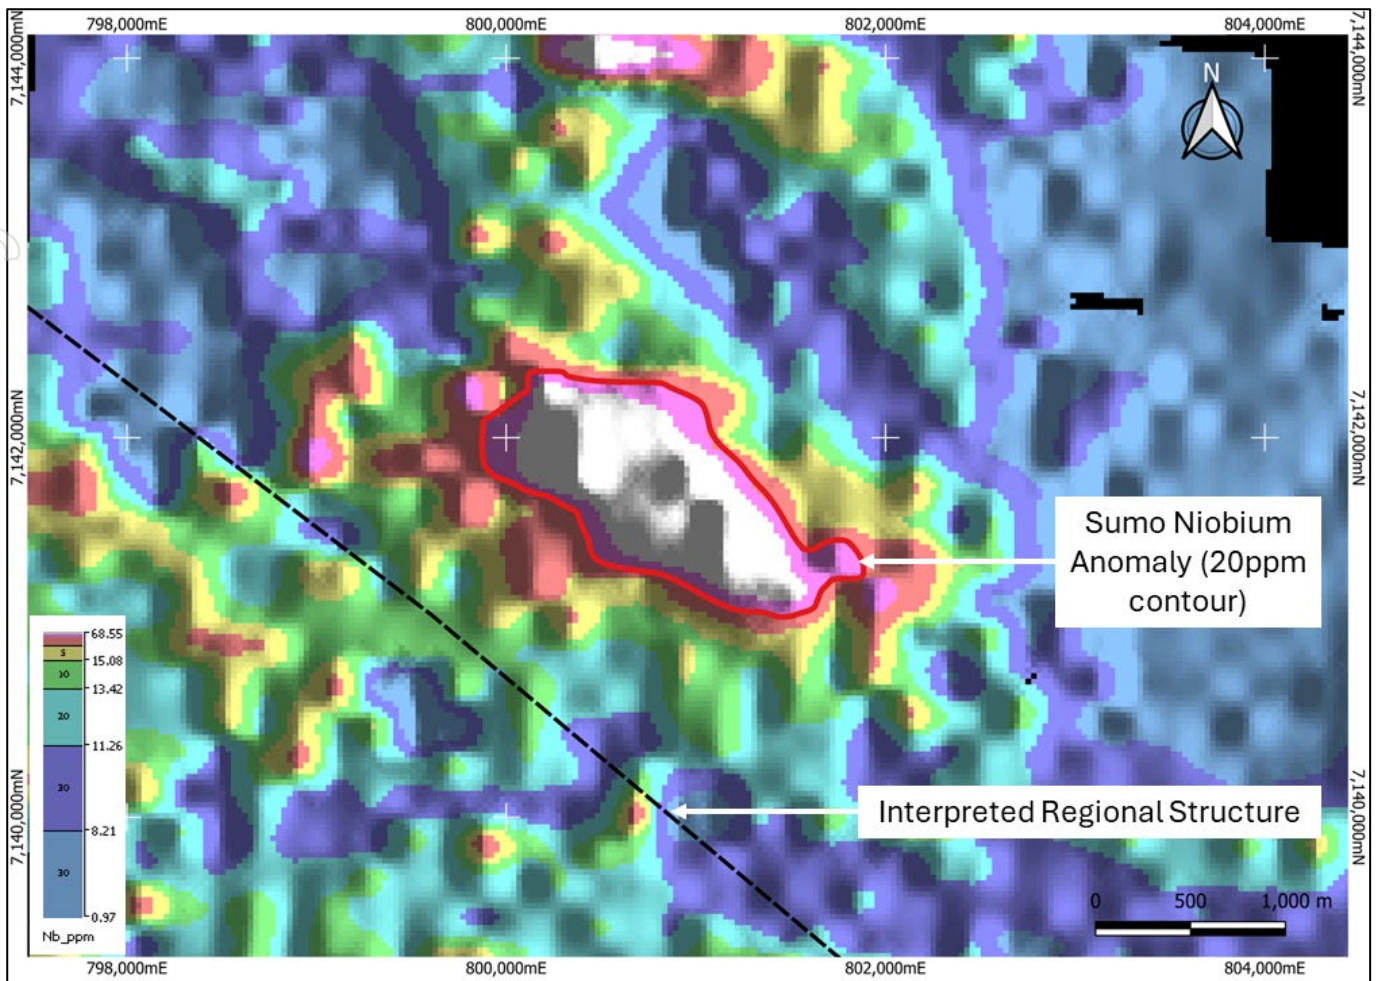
798,000mE
800,000mE
802,000mE
804,000mE

7,144,000mN
7,142,000mN
7,140,000mN

7,144,000mN
7,142,000mN
7,140,000mN

N

Sumo Niobium Anomaly (20ppm contour)

Interpreted Regional Structure

68.55
5
15.08
10
13.42
20
11.26
30
8.21
30
0.97
Nb_ppm

0 500 1,000 m

798,000mE
800,000mE
802,000mE
804,000mE